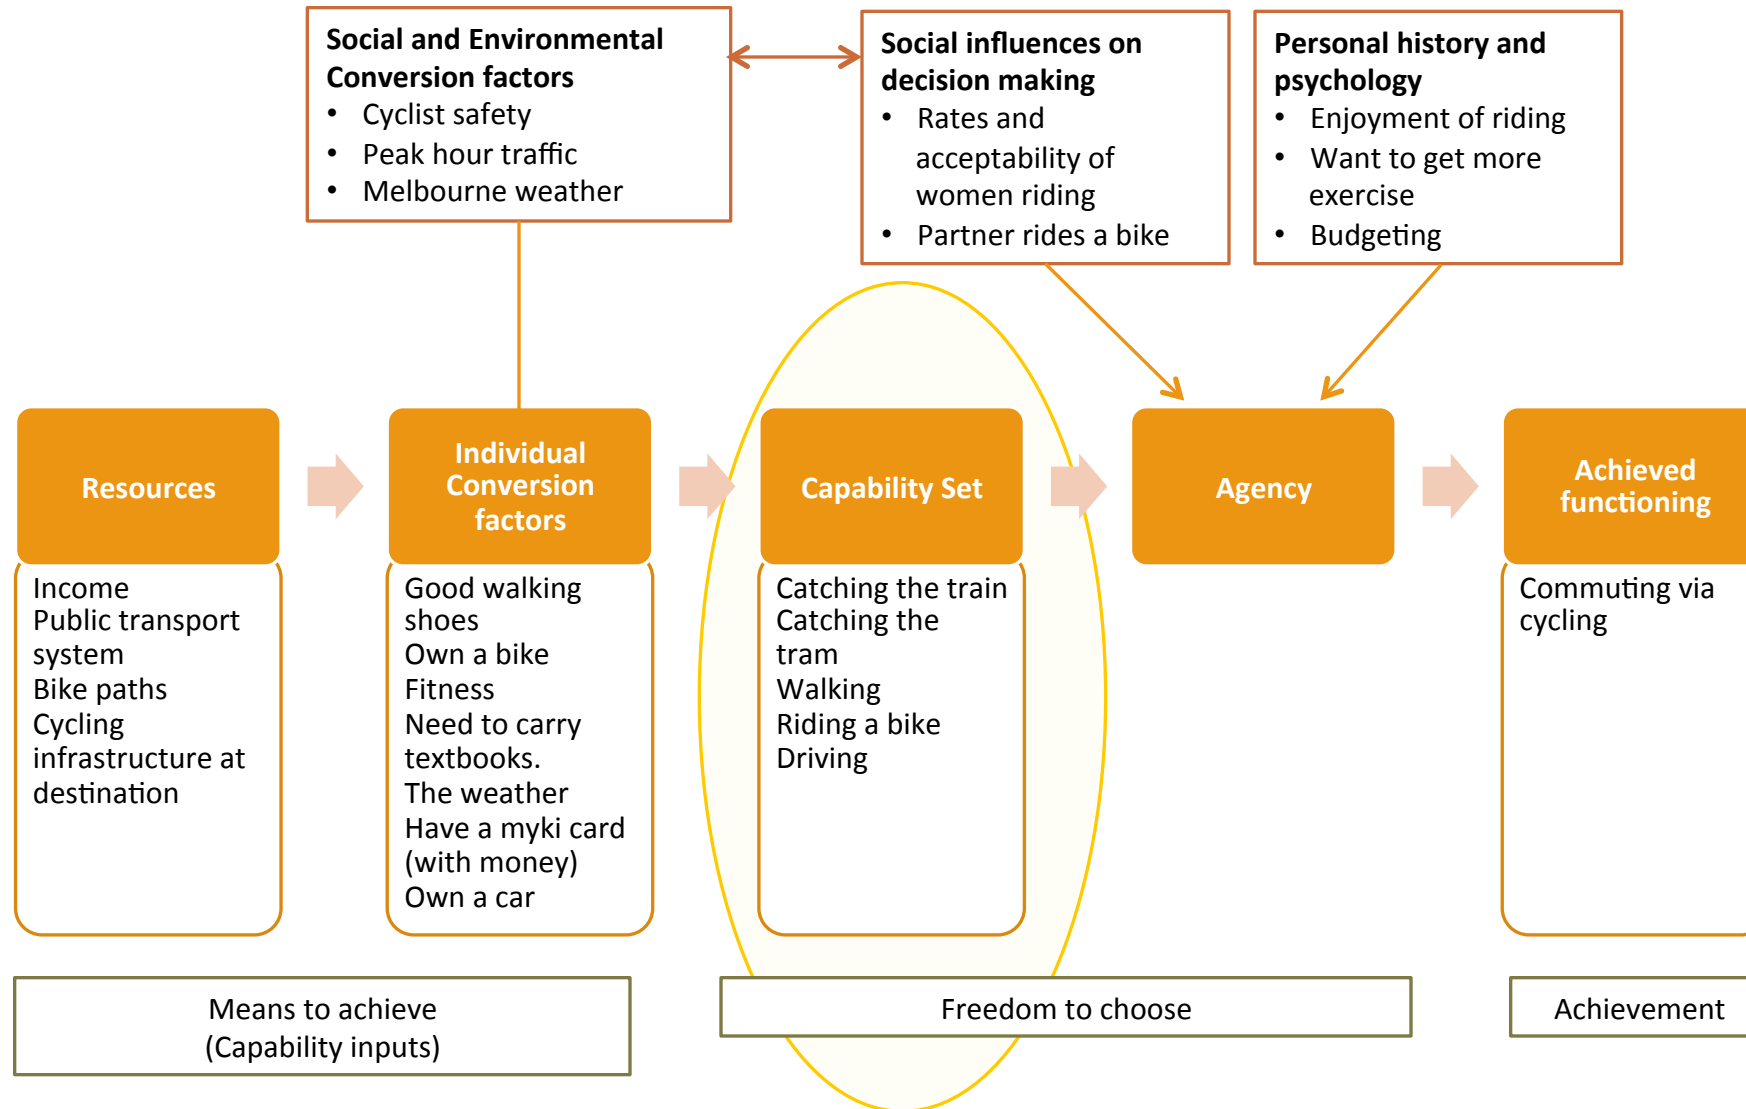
Social and Environmental Conversion factors
- Cyclist safety
- Peak hour traffic
- Melbourne weather

Social influences on decision making
- Rates and acceptability of women riding
- Partner rides a bike

Personal history and psychology
- Enjoyment of riding
- Want to get more exercise
- Budgeting

Resources

Income
Public transport system
Bike paths
Cycling infrastructure at destination

Individual Conversion factors

Good walking shoes
Own a bike
Fitness
Need to carry textbooks.
The weather
Have a myki card (with money)
Own a car

Capability Set

Catching the train
Catching the tram
Walking
Riding a bike
Driving

Agency

Achieved functioning

Commuting via cycling

Means to achieve
(Capability inputs)

Freedom to choose

Achievement